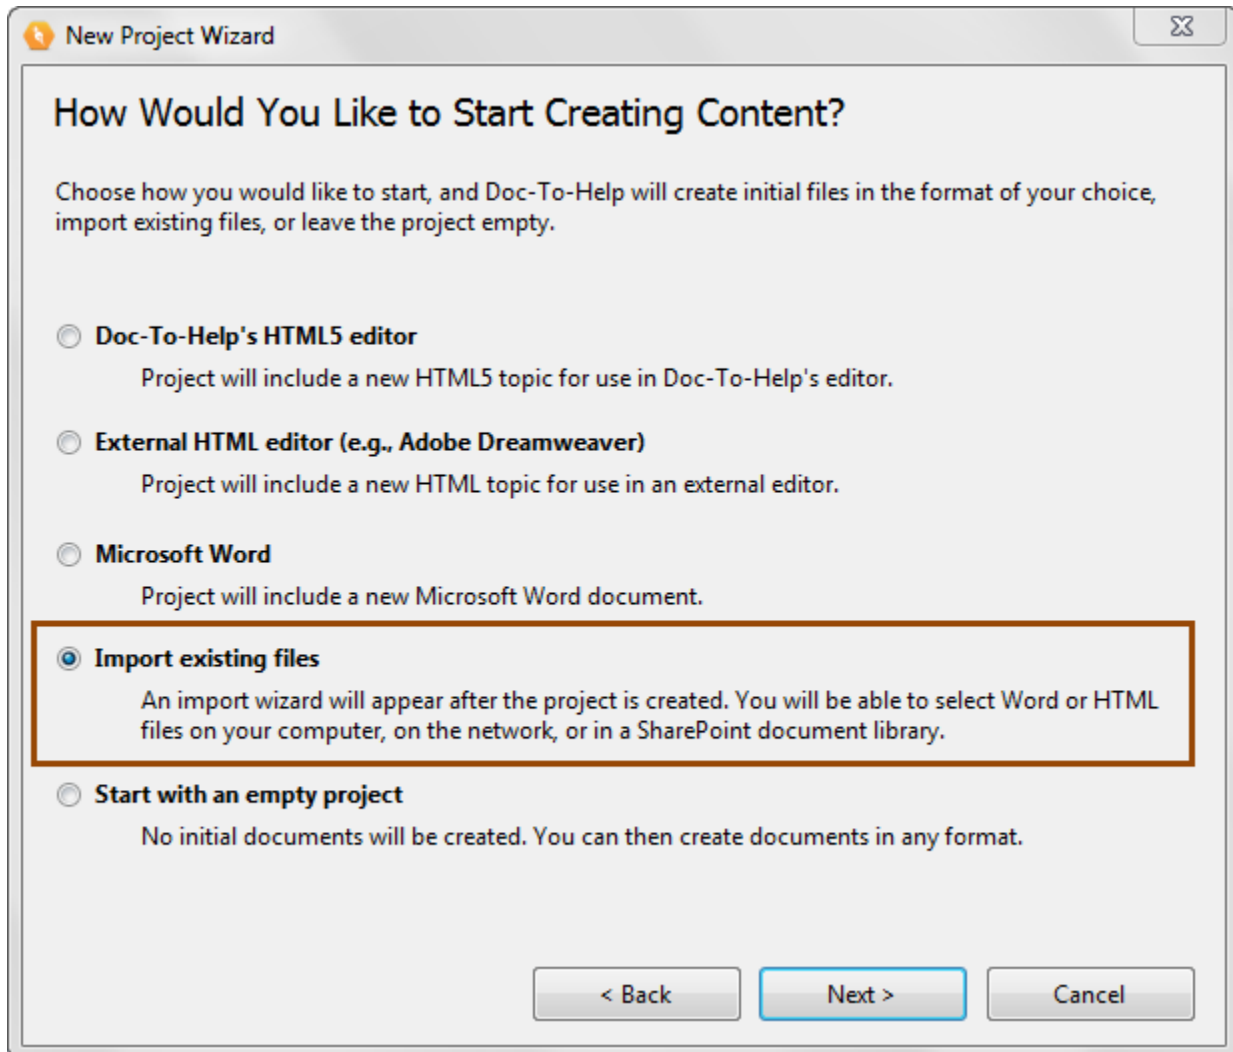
New Project Wizard

How Would You Like to Start Creating Content?

Choose how you would like to start, and Doc-To-Help will create initial files in the format of your choice, import existing files, or leave the project empty.

Doc-To-Help's HTML5 editor

Project will include a new HTML5 topic for use in Doc-To-Help's editor.

External HTML editor (e.g., Adobe Dreamweaver)

Project will include a new HTML topic for use in an external editor.

Microsoft Word

Project will include a new Microsoft Word document.

Import existing files

An import wizard will appear after the project is created. You will be able to select Word or HTML files on your computer, on the network, or in a SharePoint document library.

Start with an empty project

No initial documents will be created. You can then create documents in any format.

< Back

Next >

Cancel